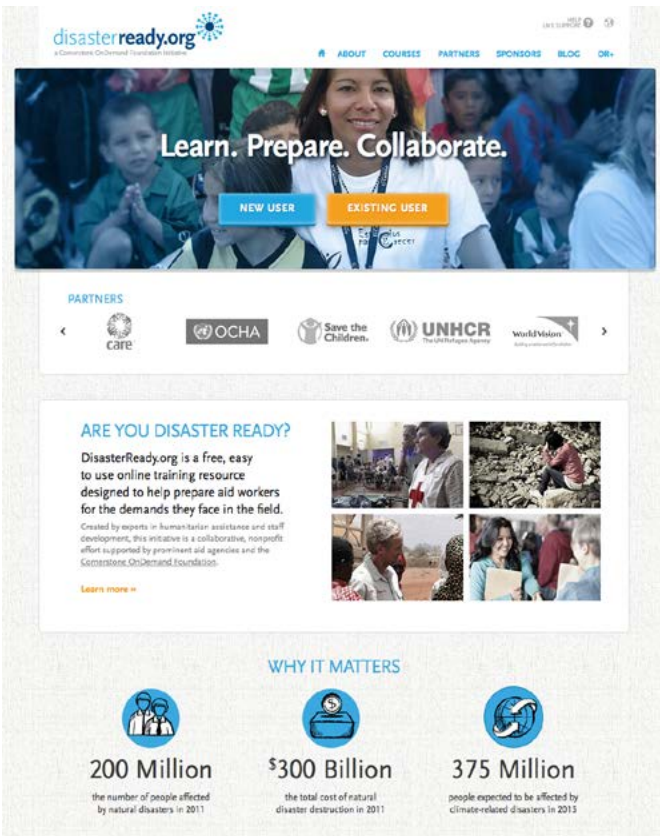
disasterready.org
a Cornerstone OnDemand Foundation initiative

HELP
LIVE SUPPORT

ABOUT COURSES PARTNERS SPONSORS BLOG DR+

Learn. Prepare. Collaborate.

NEW USER
EXISTING USER

PARTNERS

‹
care
OCHA
Save the Children
UNHCR The UN Refugee Agency
World Vision
›

ARE YOU DISASTER READY?

DisasterReady.org is a free, easy to use online training resource designed to help prepare aid workers for the demands they face in the field.

Created by experts in humanitarian assistance and staff development, this initiative is a collaborative, nonprofit effort supported by prominent aid agencies and the Cornerstone OnDemand Foundation.

Learn more »

WHY IT MATTERS

200 Million
the number of people affected by natural disasters in 2011

$300 Billion
the total cost of natural disaster destruction in 2011

375 Million
people expected to be affected by climate-related disasters in 2015